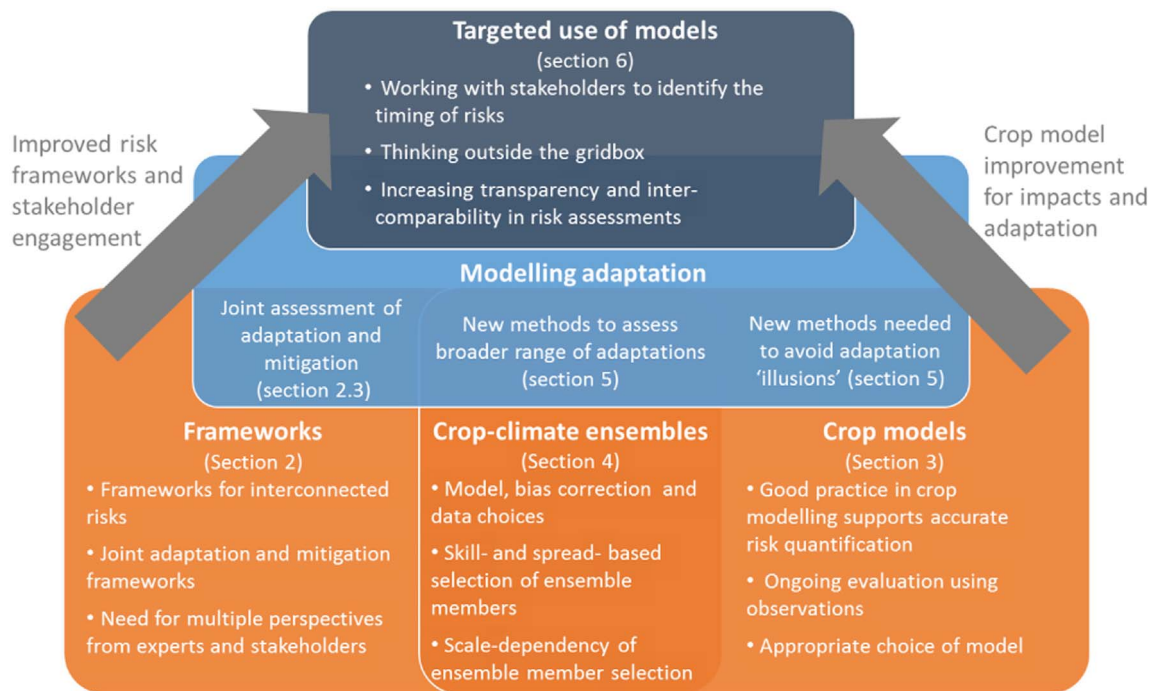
Targeted use of models
(section 6)
• Working with stakeholders to identify the timing of risks
• Thinking outside the gridbox
• Increasing transparency and inter-comparability in risk assessments

Improved risk frameworks and stakeholder engagement

Crop model improvement for impacts and adaptation

Modelling adaptation

Joint assessment of adaptation and mitigation (section 2.3)

New methods to assess broader range of adaptations (section 5)

New methods needed to avoid adaptation 'illusions' (section 5)

Frameworks
(Section 2)
• Frameworks for interconnected risks
• Joint adaptation and mitigation frameworks
• Need for multiple perspectives from experts and stakeholders

Crop-climate ensembles
(Section 4)
• Model, bias correction and data choices
• Skill- and spread- based selection of ensemble members
• Scale-dependency of ensemble member selection

Crop models
(Section 3)
• Good practice in crop modelling supports accurate risk quantification
• Ongoing evaluation using observations
• Appropriate choice of model